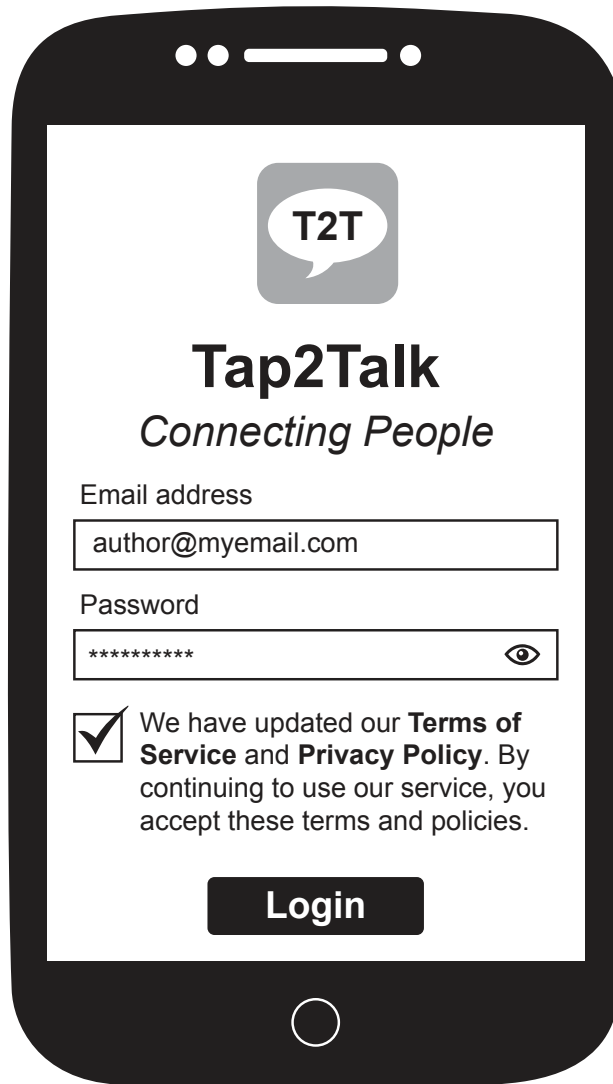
T2T

Tap2Talk

*Connecting People*

Email address

author@myemail.com

Password

**********

We have updated our **Terms of Service** and **Privacy Policy**. By continuing to use our service, you accept these terms and policies.

Login